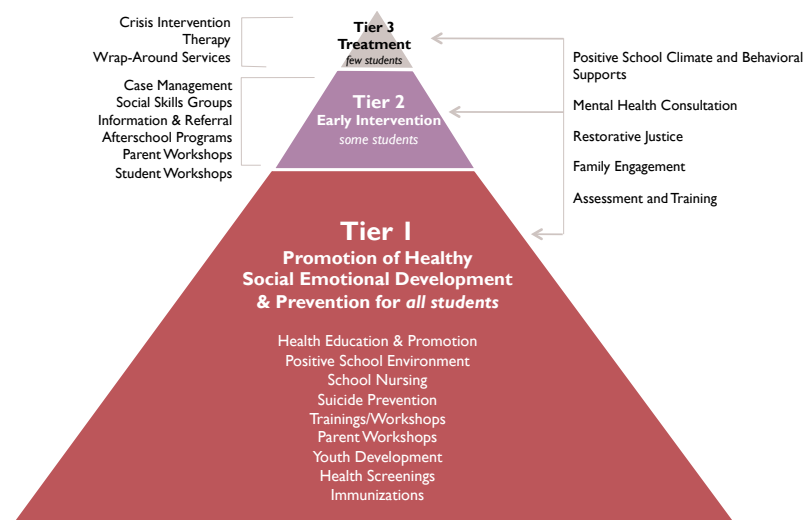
Crisis Intervention
Therapy
Wrap-Around Services

Tier 3
Treatment
few students

Positive School Climate and Behavioral Supports

Mental Health Consultation

Restorative Justice

Family Engagement

Assessment and Training

Case Management
Social Skills Groups
Information & Referral
Afterschool Programs
Parent Workshops
Student Workshops

Tier 2
Early Intervention
some students

Tier 1
Promotion of Healthy Social Emotional Development & Prevention for all students

Health Education & Promotion
Positive School Environment
School Nursing
Suicide Prevention
Trainings/Workshops
Parent Workshops
Youth Development
Health Screenings
Immunizations